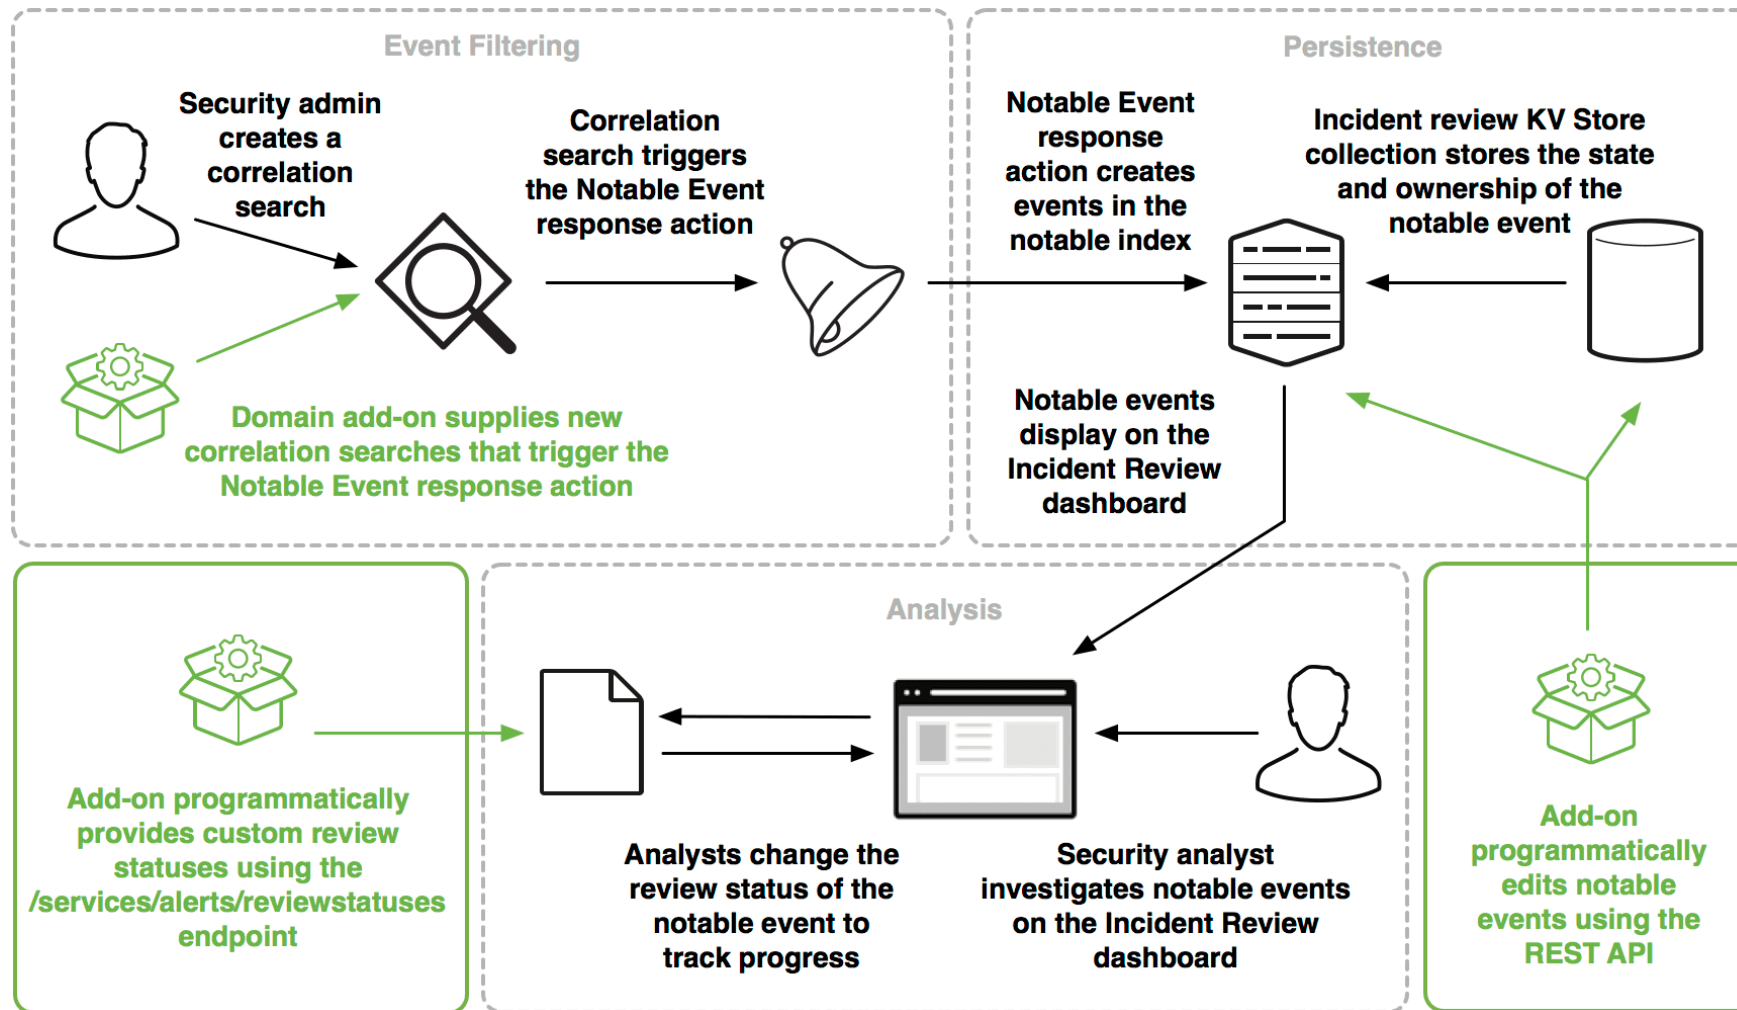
Event Filtering

Security admin creates a correlation search

Correlation search triggers the Notable Event response action

Domain add-on supplies new correlation searches that trigger the Notable Event response action

Persistence

Notable Event response action creates events in the notable index

Incident review KV Store collection stores the state and ownership of the notable event

Notable events display on the Incident Review dashboard

Add-on programmatically provides custom review statuses using the /services/alerts/reviewstatuses endpoint

Analysis

Analysts change the review status of the notable event to track progress

Security analyst investigates notable events on the Incident Review dashboard

Add-on programmatically edits notable events using the REST API